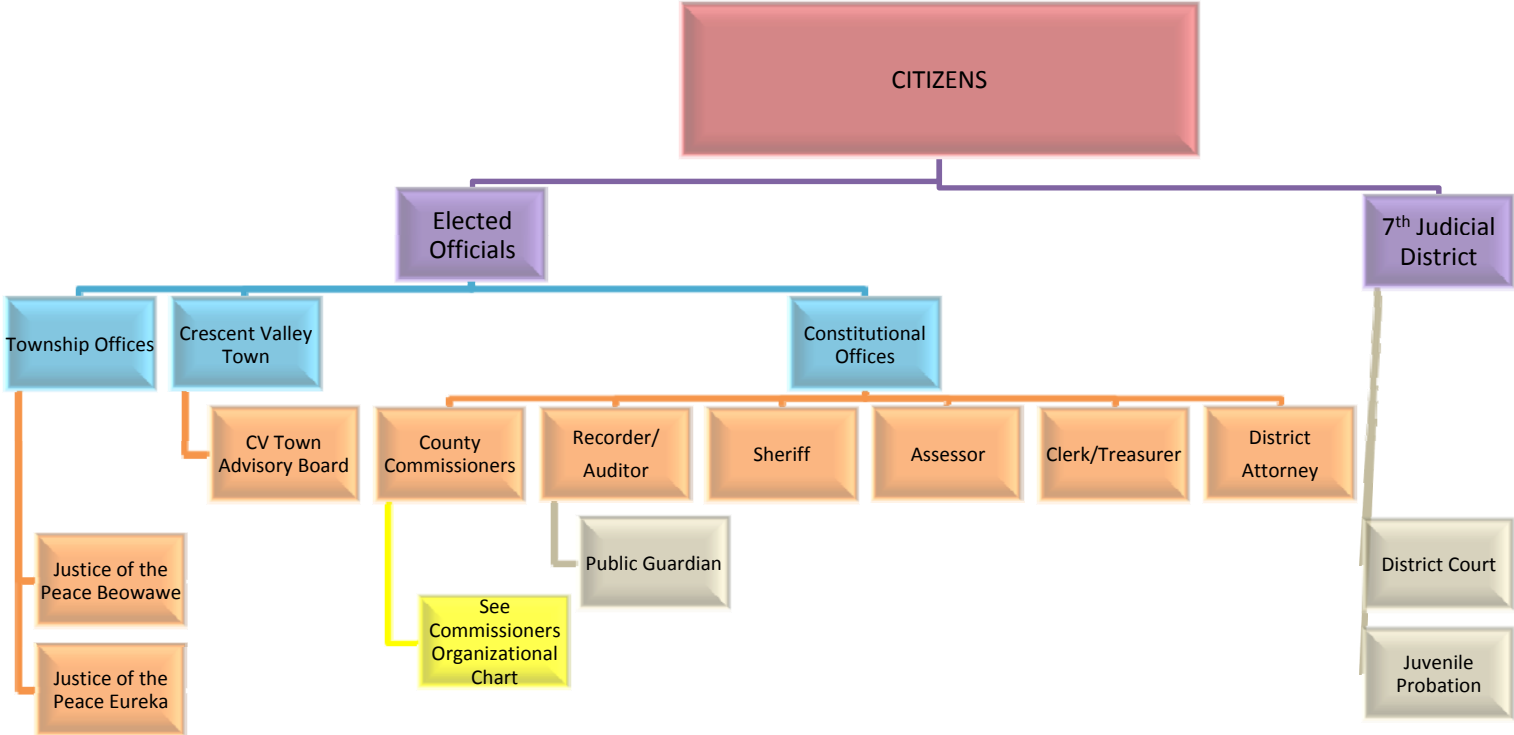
CITIZENS

Elected Officials

$7^{th}$ Judicial District

Township Offices

Crescent Valley Town

Constitutional Offices

CV Town Advisory Board

County Commissioners

Recorder/ Auditor

Sheriff

Assessor

Clerk/Treasurer

District Attorney

Public Guardian

District Court

Justice of the Peace Beowawe

See Commissioners Organizational Chart

Justice of the Peace Eureka

Juvenile Probation